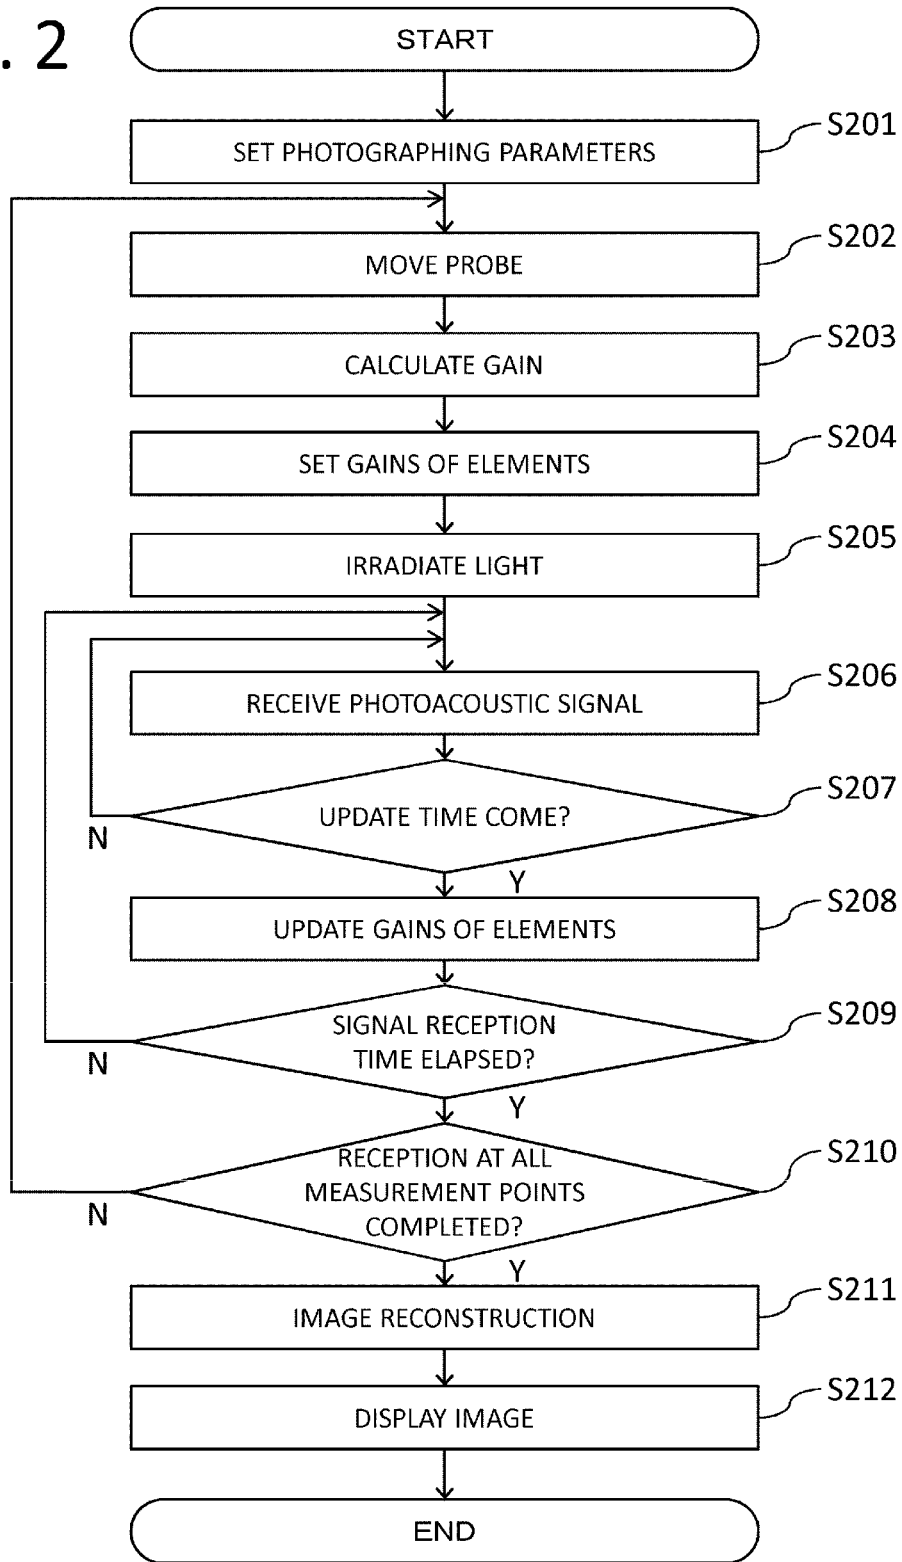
. 2

START

SET PHOTOGRAPHING PARAMETERS

S201

MOVE PROBE

S202

CALCULATE GAIN

S203

SET GAINS OF ELEMENTS

S204

IRRADIATE LIGHT

S205

RECEIVE PHOTOACOUSTIC SIGNAL

S206

UPDATE TIME COME?

S207

N

Y

UPDATE GAINS OF ELEMENTS

S208

SIGNAL RECEPTION TIME ELAPSED?

S209

N

Y

RECEPTION AT ALL MEASUREMENT POINTS COMPLETED?

S210

N

Y

IMAGE RECONSTRUCTION

S211

DISPLAY IMAGE

S212

END